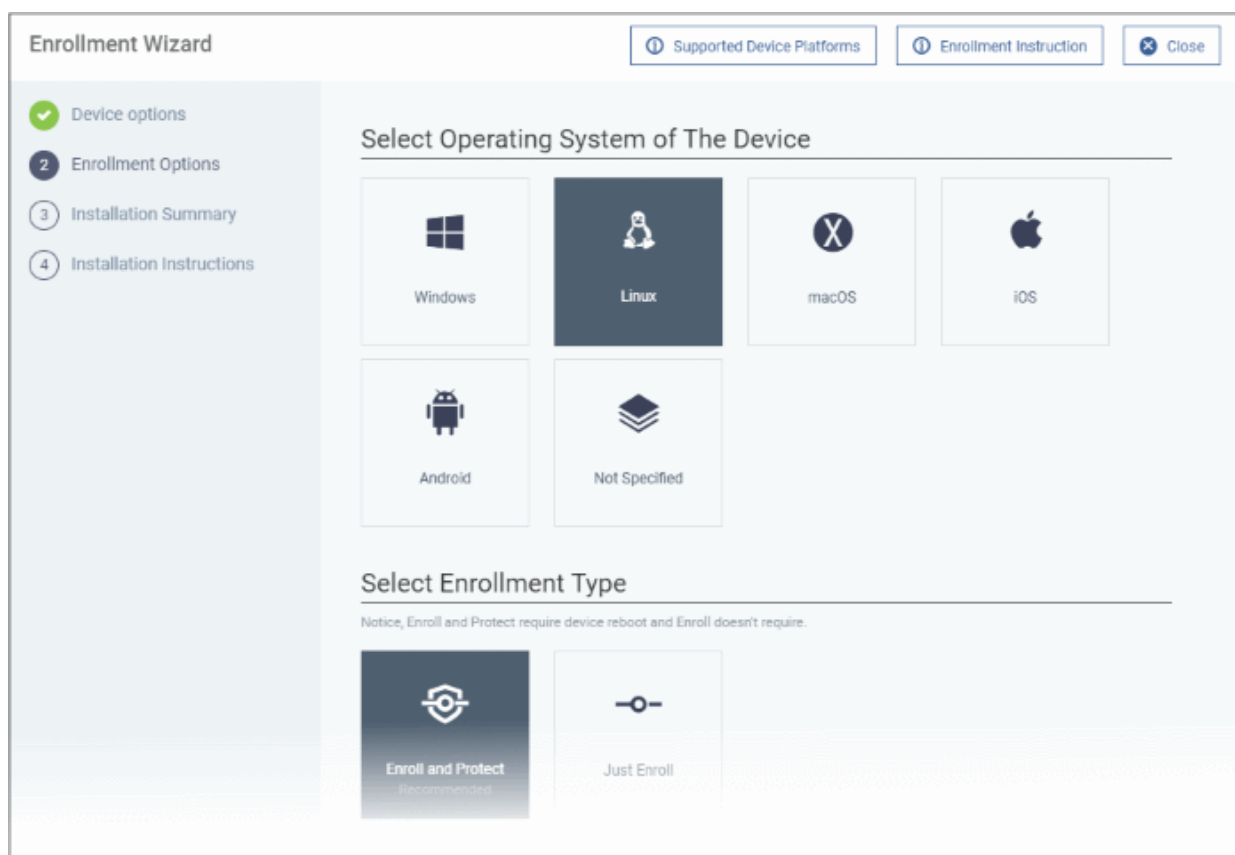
Enrollment Wizard

Supported Device Platforms

Enrollment Instruction

Close

Device options

2 Enrollment Options

3 Installation Summary

4 Installation Instructions

Select Operating System of The Device

Windows

Linux

macOS

iOS

Android

Not Specified

Select Enrollment Type

Notice, Enroll and Protect require device reboot and Enroll doesn't require.

Enroll and Protect

Recommended

Just Enroll